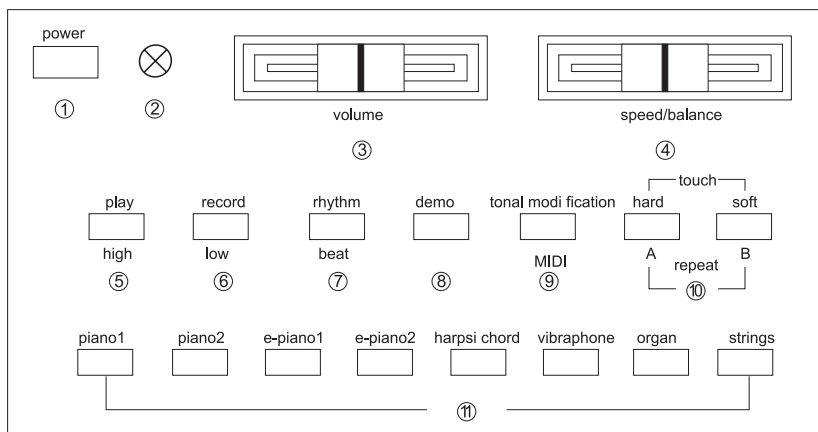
power

①

②

volume

③

speed/balance

④

play

high

⑤

record

low

⑥

rhythm

beat

⑦

demo

⑧

tonal modi fication

MIDI

⑨

touch

hard

soft

A

repeat

B

⑩

piano1

piano2

e-piano1

e-piano2

harpsi chord

vibraphone

organ

strings

⑪